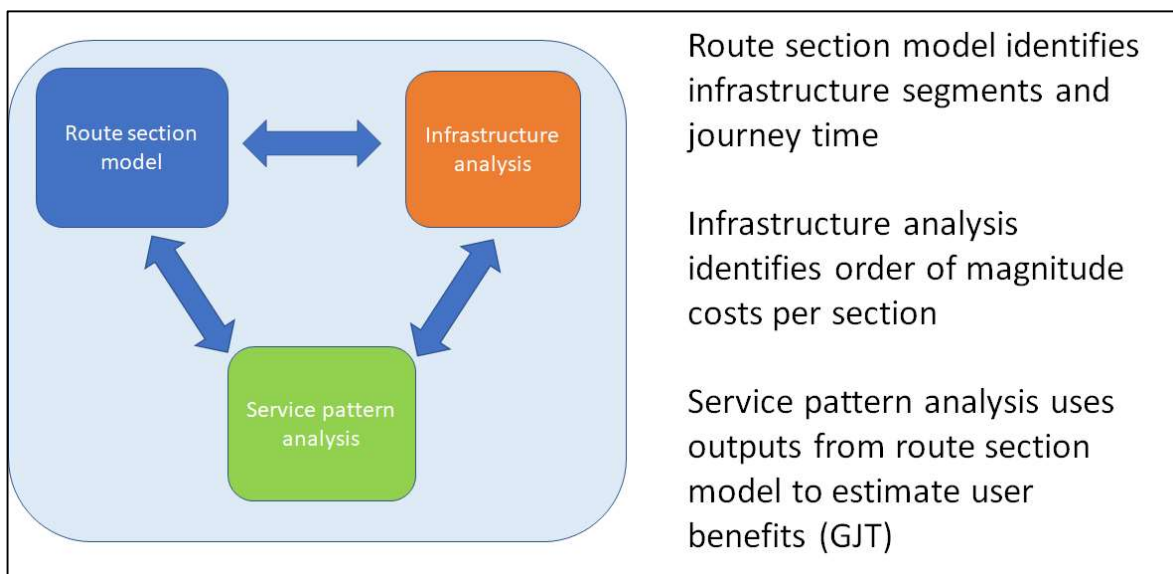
Route section model

Infrastructure analysis

Service pattern analysis

Route section model identifies infrastructure segments and journey time

Infrastructure analysis identifies order of magnitude costs per section

Service pattern analysis uses outputs from route section model to estimate user benefits (GJT)